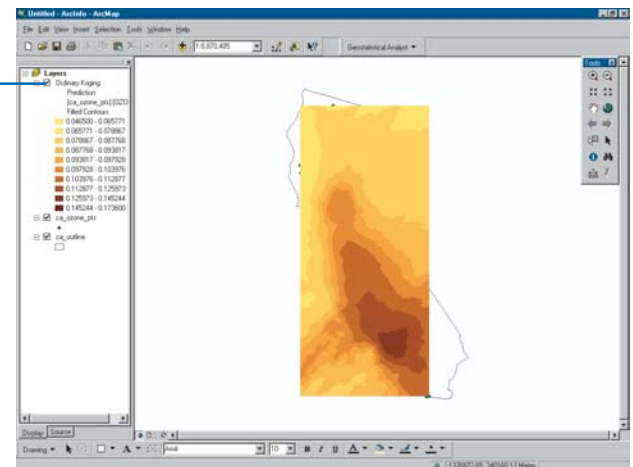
Untitled - ArcInfo - ArcMap

File Edit View Insert Selection Tools Window Help

1:6,870,485

Geostatistical Analyst ▾

Layers
Ordinary Kriging
Prediction
[ca_ozone_pts].[OZO
Filled Contours
0.046500 - 0.065771
0.065771 - 0.076867
0.076867 - 0.087768
0.087768 - 0.093817
0.093817 - 0.097928
0.097928 - 0.102976
0.102976 - 0.112877
0.112877 - 0.125973
0.125973 - 0.145244
0.145244 - 0.173600
ca_ozone_pts
ca_outline

Tools

Display Source

Drawing ▾ Arial 10 B I U

-1336477.85 340150.12 Meters